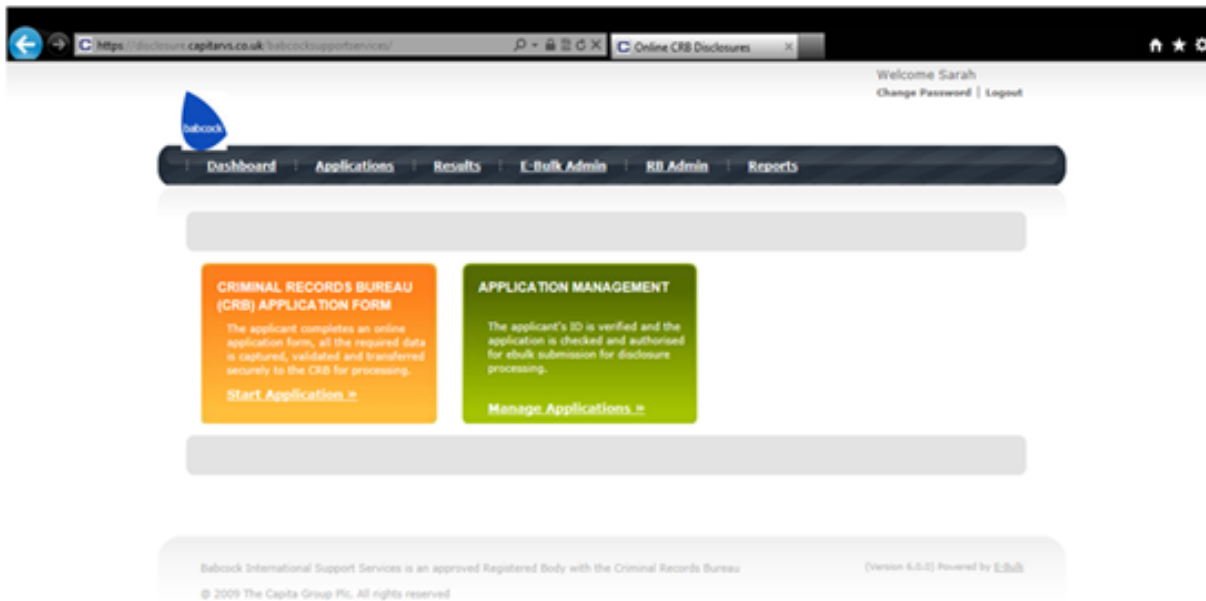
https://disclosure.capitarvs.co.uk/babcocksupportservices/

Online CRB Disclosures

Welcome Sarah
Change Password | Logout

babcock

Dashboard | Applications | Results | E-Bulk Admin | RB Admin | Reports

CRIMINAL RECORDS BUREAU (CRB) APPLICATION FORM

The applicant completes an online application form, all the required data is captured, validated and transferred securely to the CRB for processing.

Start Application »

APPLICATION MANAGEMENT

The applicant's ID is verified and the application is checked and authorised for ebulk submission for disclosure processing.

Manage Applications »

Babcock International Support Services is an approved Registered Body with the Criminal Records Bureau

(Version 6.0.0) Powered by E-Bulk

© 2009 The Capita Group Plc. All rights reserved